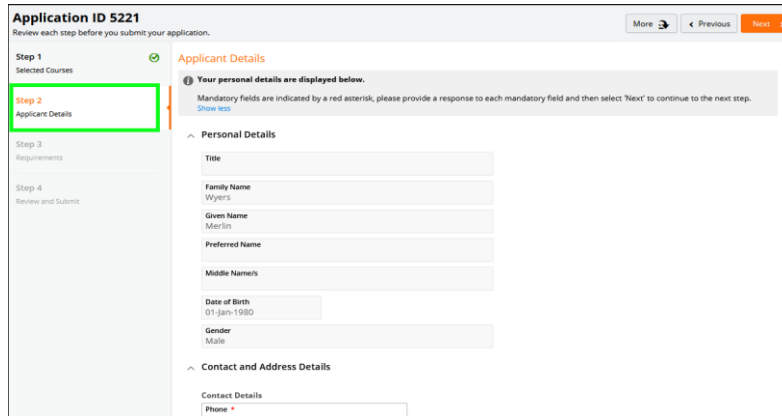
Application ID 5221
Review each step before you submit your application.

More
‹ Previous
Next

Step 1
Selected Courses

Step 2
Applicant Details

Step 3
Requirements

Step 4
Review and Submit

Applicant Details

Your personal details are displayed below.

Mandatory fields are indicated by a red asterisk, please provide a response to each mandatory field and then select 'Next' to continue to the next step.
Show less

Personal Details

Title

Family Name
Wyers

Given Name
Merlin

Preferred Name

Middle Name/s

Date of Birth
01-Jan-1980

Gender
Male

Contact and Address Details

Contact Details
Phone *